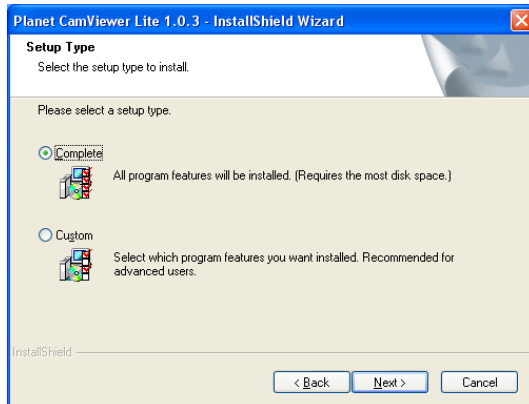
Planet CamViewer Lite 1.0.3 - InstallShield Wizard

Setup Type

Select the setup type to install.

Please select a setup type.

Complete

All program features will be installed. (Requires the most disk space.)

Custom

Select which program features you want installed. Recommended for advanced users.

InstallShield

< Back

Next >

Cancel